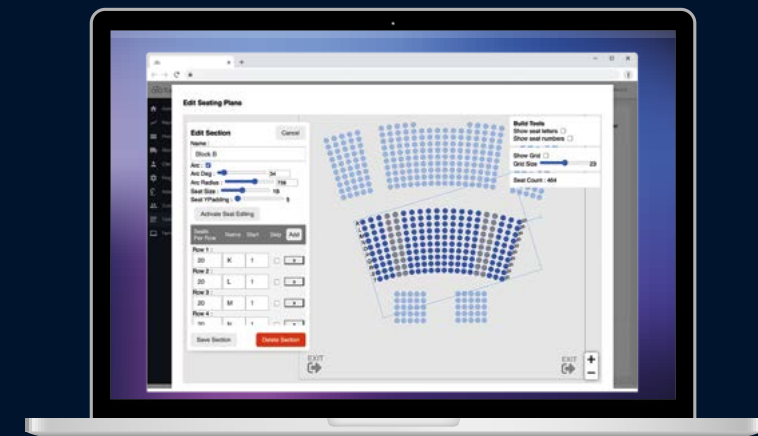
Edit Seating Plans

Edit Section
Cancel
Name :
Block B
Arc :
Arc Deg : 34
Arc Radius : 156
Seat Size : 19
Seat YPadding : 5
Activate Seat Editing

| Seats Per Row | Name | Start | Skip | Add |
|---|---|---|---|---|
| Row 1 : | | | | |
| 20 | K | 1 | | |
| Row 2 : | | | | |
| 20 | L | 1 | | |
| Row 3 : | | | | |
| 20 | M | 1 | | |
| Row 4 : | | | | |
| 20 | N | 1 | | |

Save Section
Delete Section

Build Tools
Show seat letters
Show seat numbers
Show Grid
Grid Size 23
Seat Count : 464

EXIT
EXIT
+
−